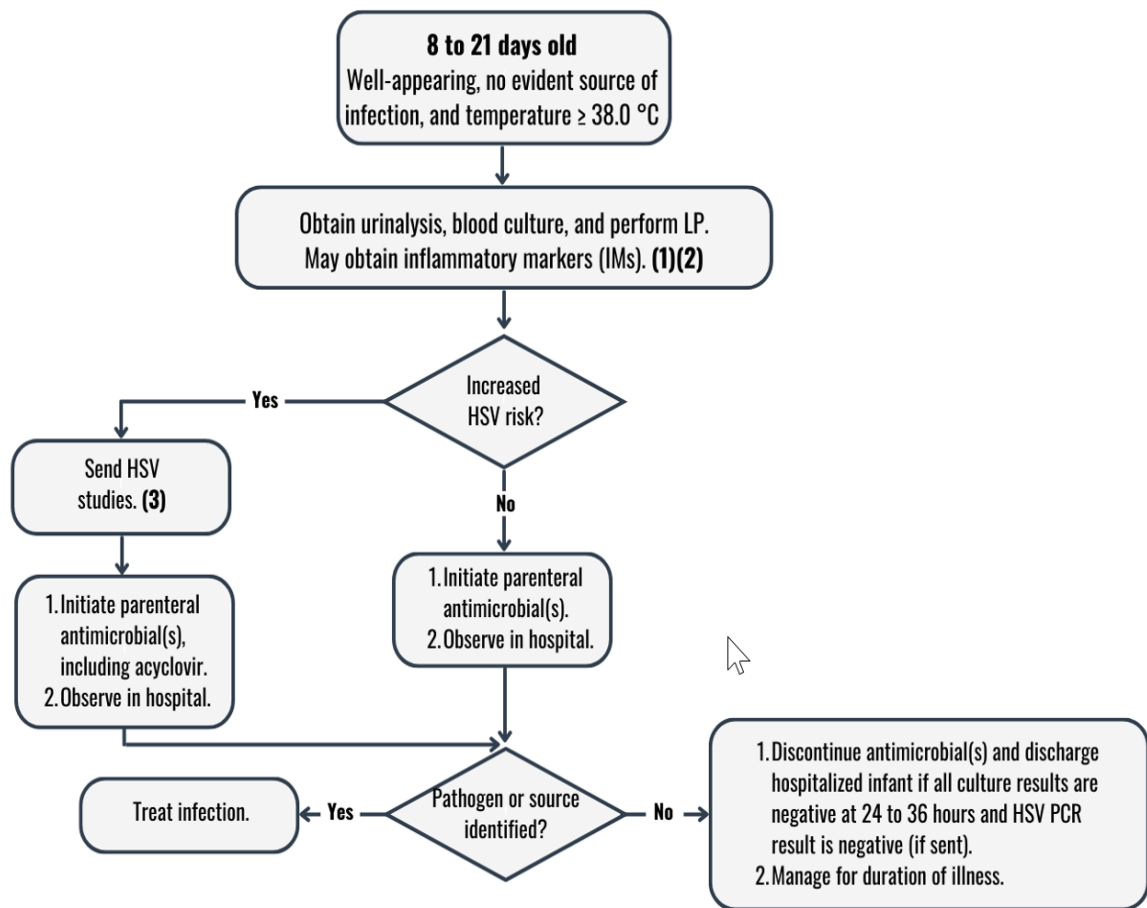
**8 to 21 days old**
Well-appearing, no evident source of infection, and temperature ≥ 38.0 °C

Obtain urinalysis, blood culture, and perform LP. May obtain inflammatory markers (IMs). **(1)(2)**

Increased HSV risk?

Yes

Send HSV studies. **(3)**

1. Initiate parenteral antimicrobial(s), including acyclovir.
2. Observe in hospital.

No

1. Initiate parenteral antimicrobial(s).
2. Observe in hospital.

Pathogen or source identified?

Yes

Treat infection.

No

1. Discontinue antimicrobial(s) and discharge hospitalized infant if all culture results are negative at 24 to 36 hours and HSV PCR result is negative (if sent).
2. Manage for duration of illness.